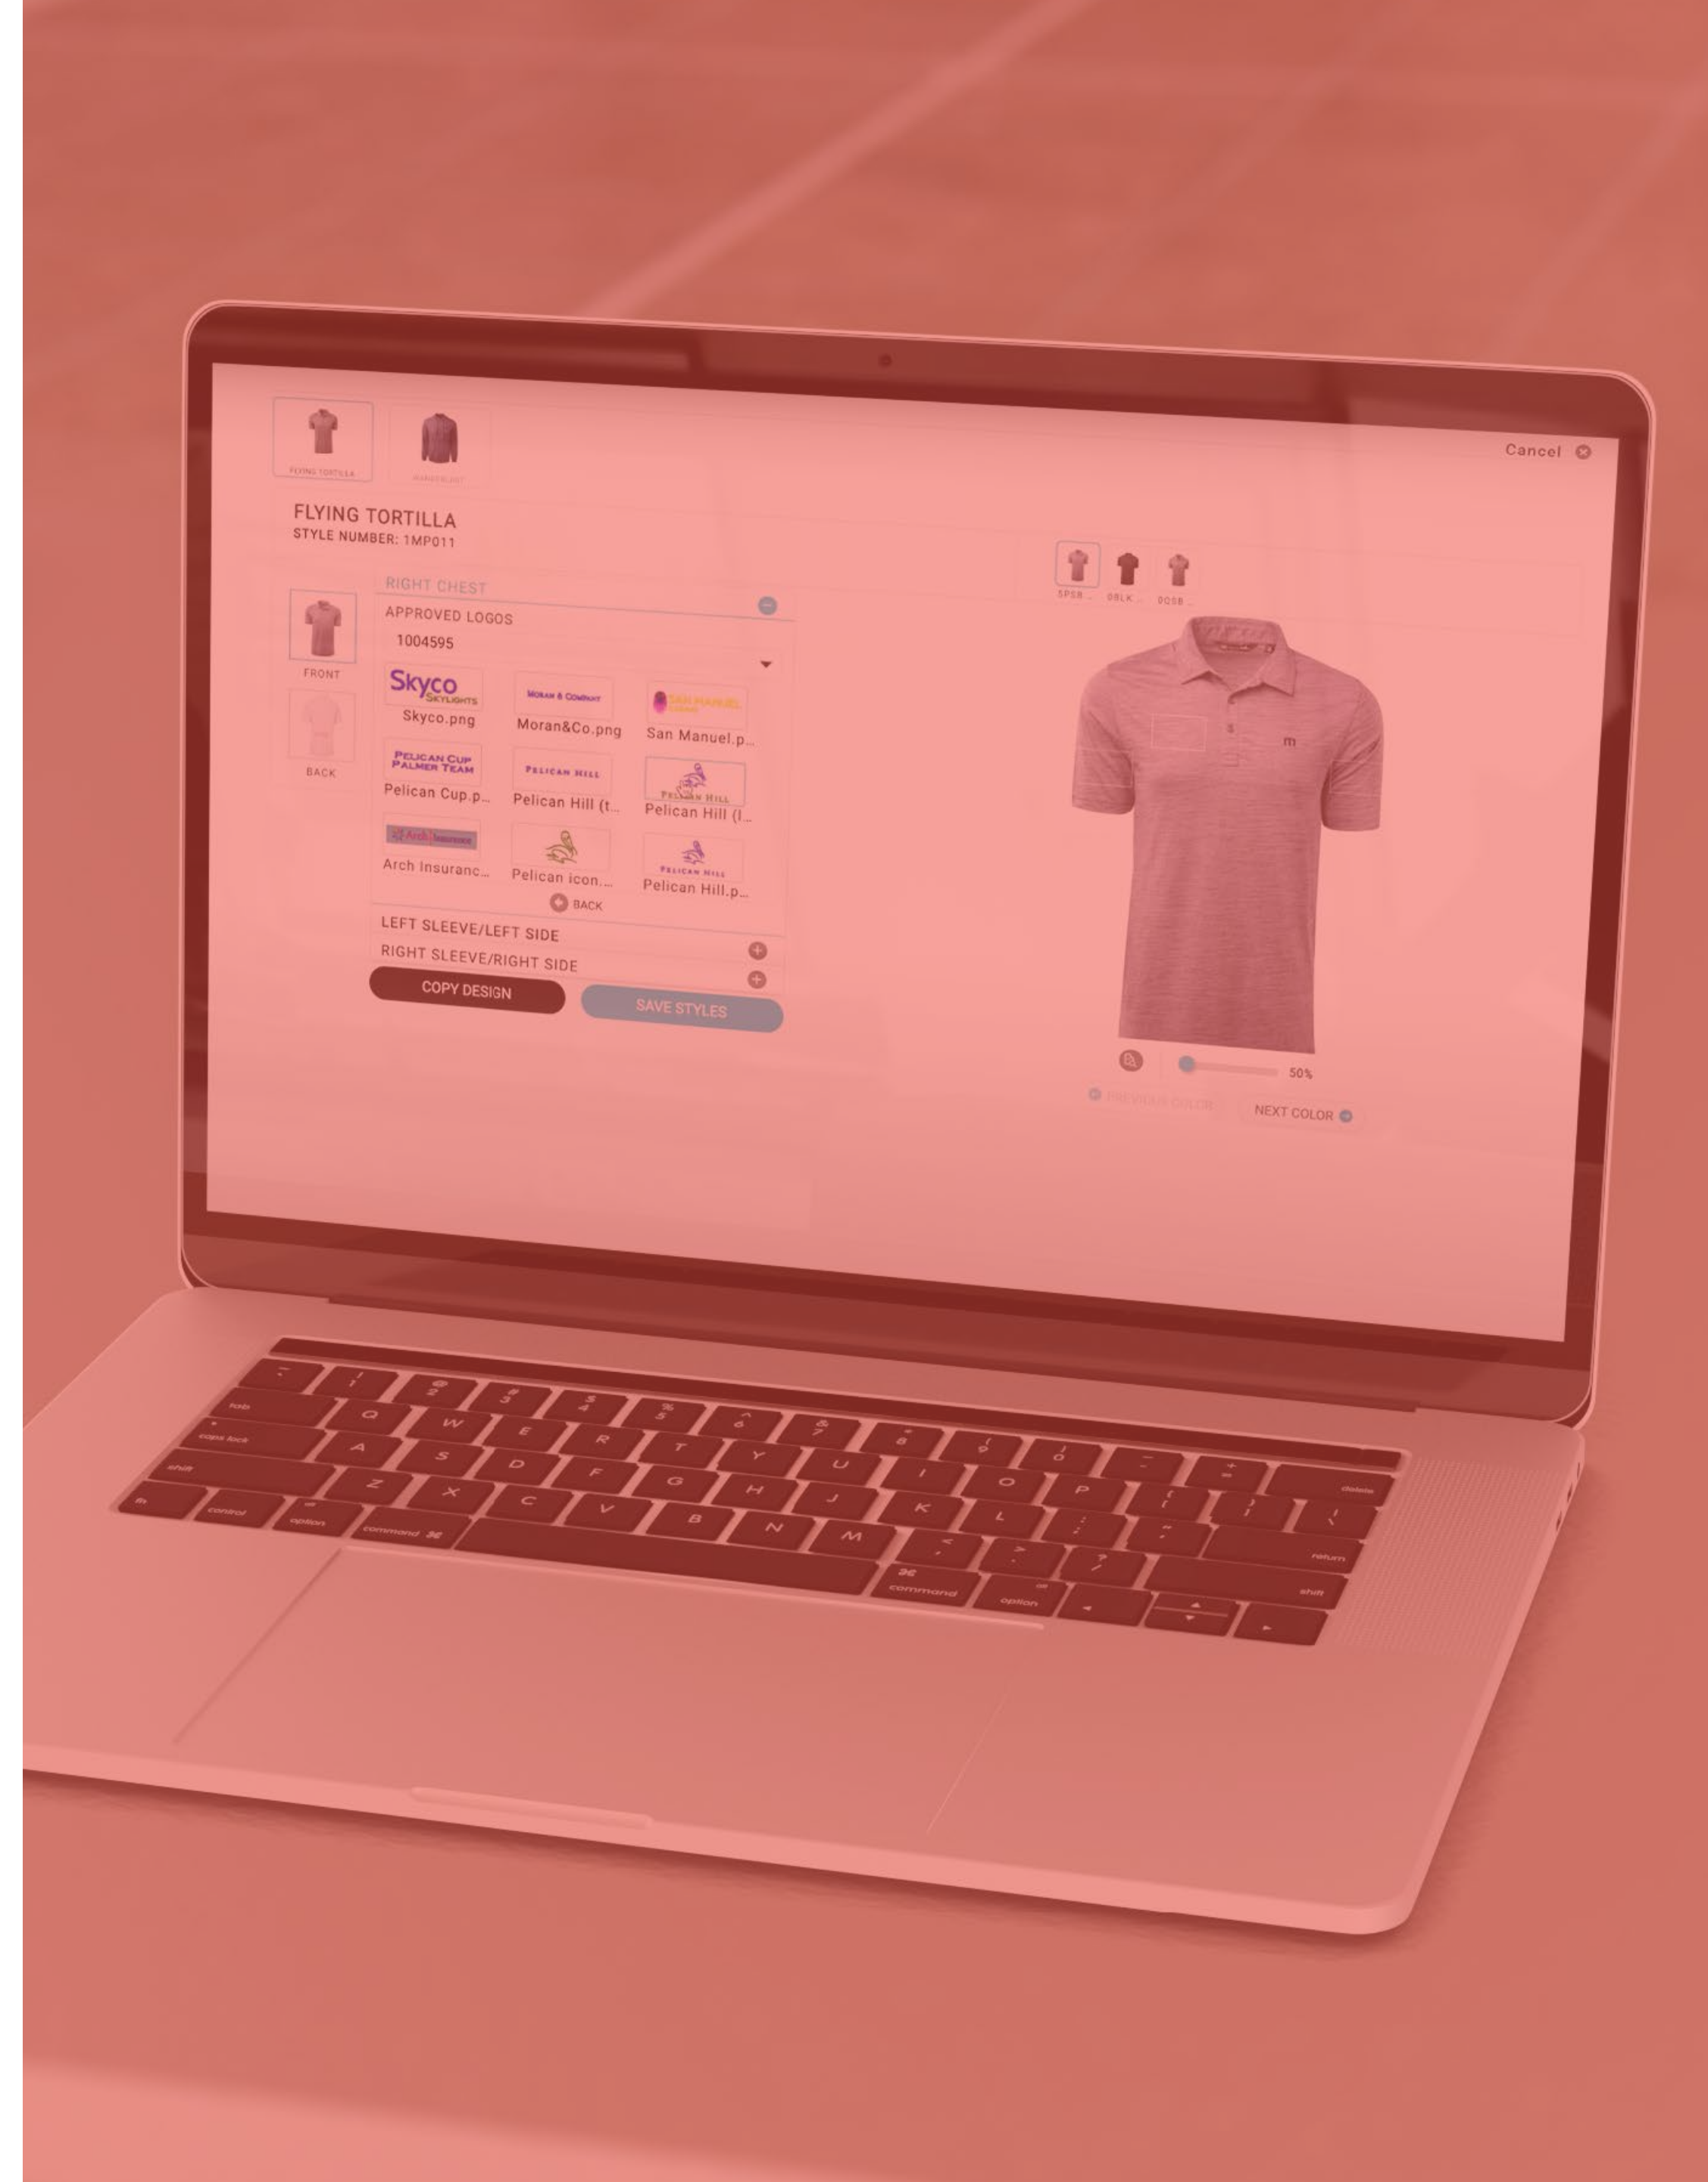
FLYING TORTILLA

Cancel

FLYING TORTILLA
STYLE NUMBER: 1MP011

FRONT

BACK

RIGHT CHEST
APPROVED LOGOS
1004595

Skyco Skylights
Skyco.png

Moran & Company
Moran&Co.png

San Manuel
San Manuel.p...

Pelican Cup Palmer Team
Pelican Cup.p...

Pelican Hill
Pelican Hill (t...

Pelican Hill
Pelican Hill (l...

Arch Insurance
Arch Insuranc...

Pelican icon....

Pelican Hill
Pelican Hill.p...

BACK

LEFT SLEEVE/LEFT SIDE
RIGHT SLEEVE/RIGHT SIDE

COPY DESIGN
SAVE STYLES

5PSB ...
0BLK ...
0QSB ...

50%

PREVIOUS COLOR
NEXT COLOR